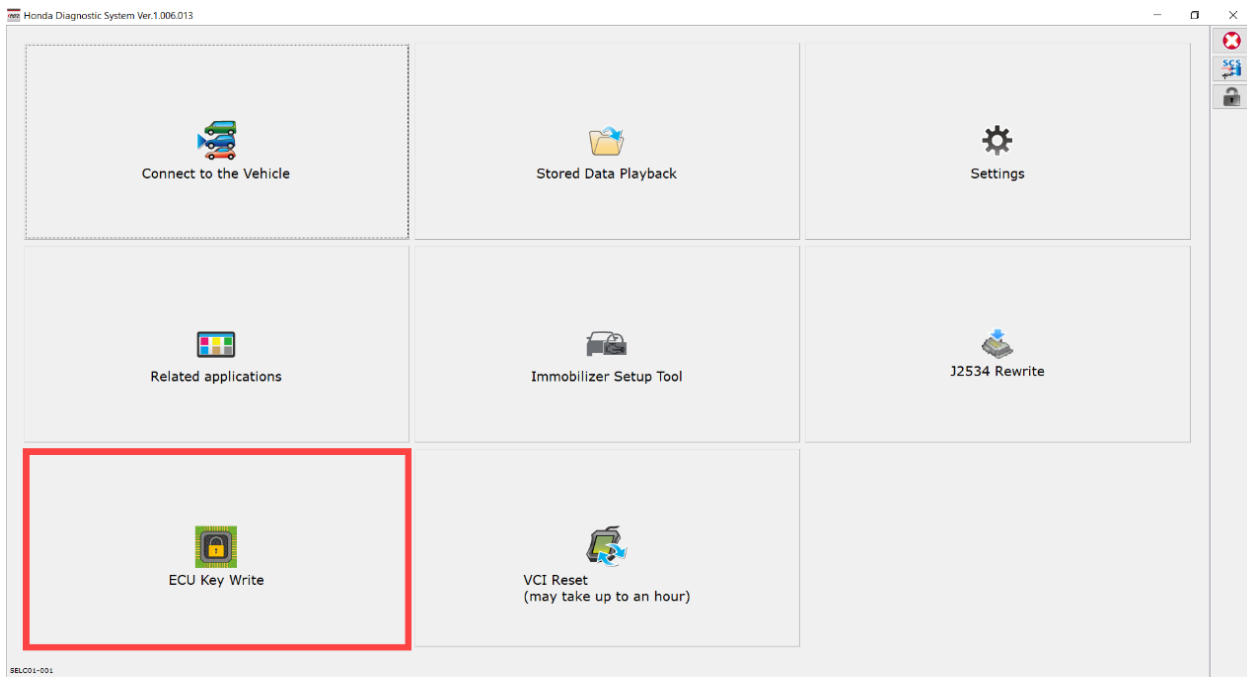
Honda Diagnostic System Ver.1.006.013

Connect to the Vehicle

Stored Data Playback

Settings

Related applications

Immobilizer Setup Tool

J2534 Rewrite

ECU Key Write

VCI Reset
(may take up to an hour)

SCS

SELC01-001